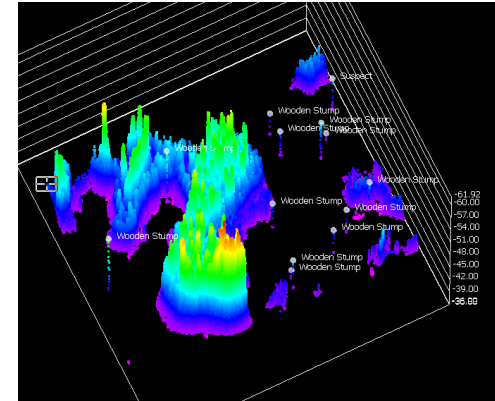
Suspect
Wooden Stump
Wooden Stump
Wooden Stump
Wooden Stump
Wooden Stump
Wooden Stump
Wooden Stump
Wooden Stump
Wooden Stump
Wooden Stump
Wooden Stump
Wooden Stump
-61.92
-60.00
-57.00
-54.00
-51.00
-48.00
-45.00
-42.00
-39.00
-36.00